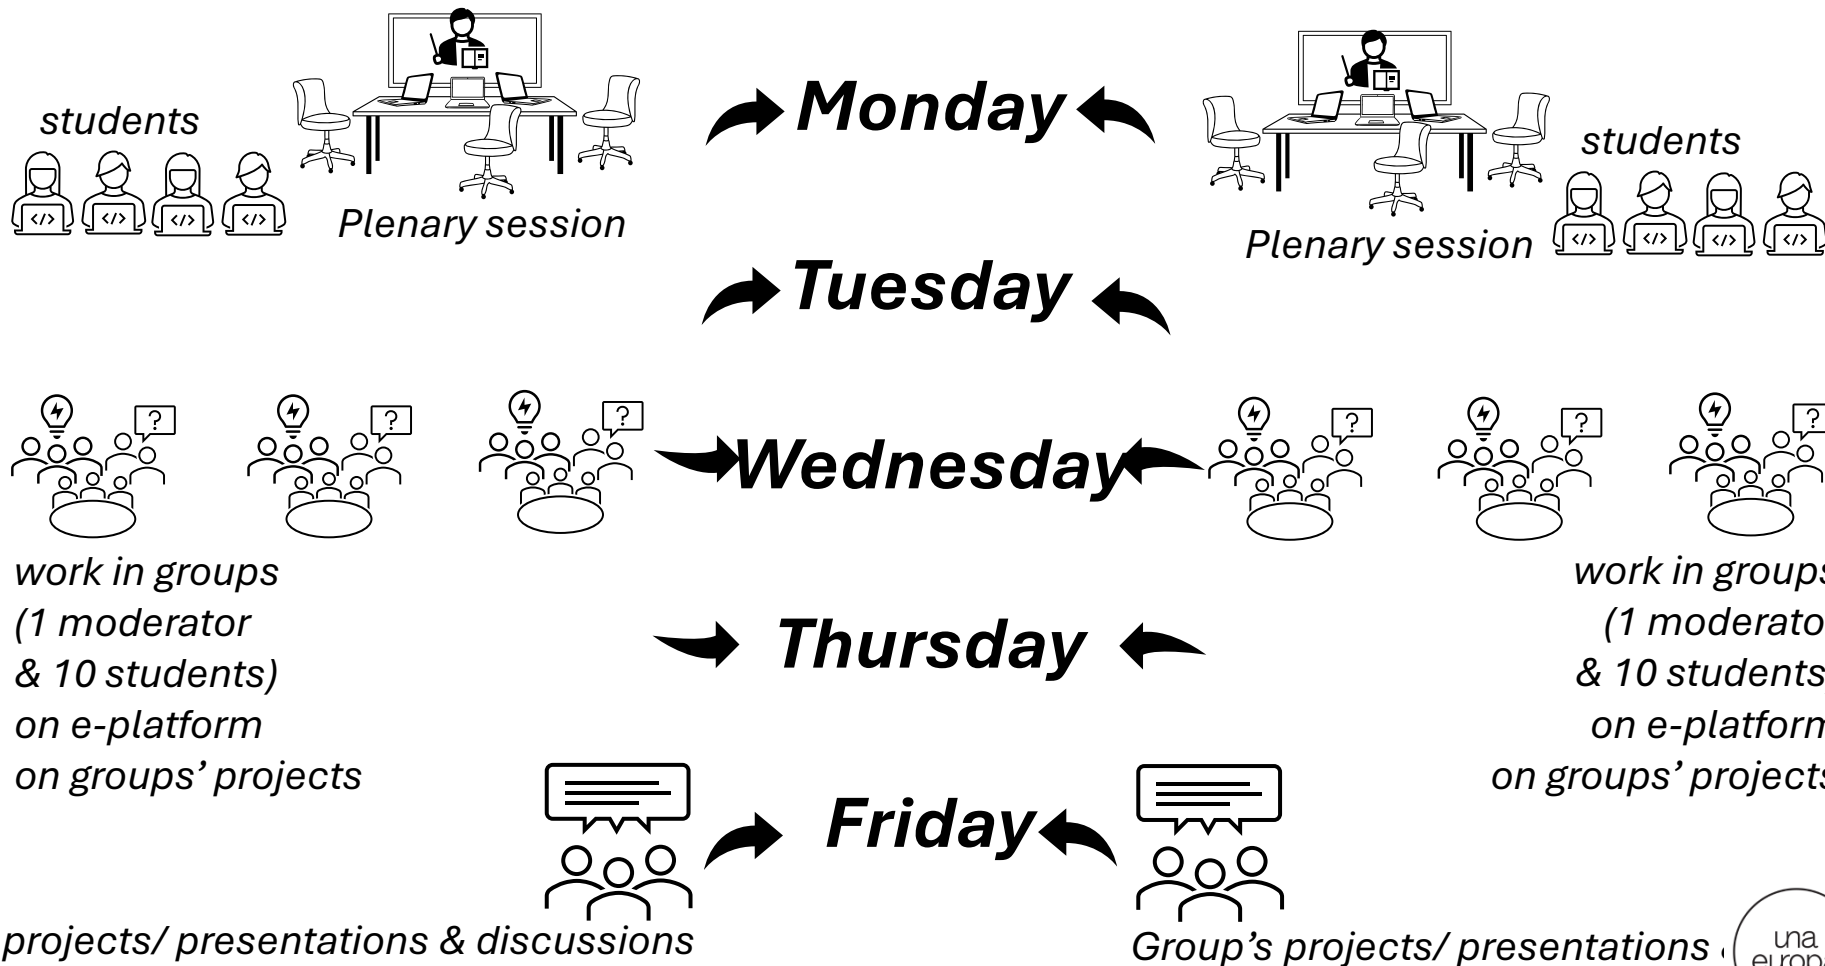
students

Plenary session

Monday

students

Plenary session

Tuesday

Wednesday

work in groups (1 moderator & 10 students) on e-platform on groups' projects

Thursday

work in groups (1 moderato & 10 students on e-platform on groups' projects

Friday

projects/ presentations & discussions

Group's projects/ presentations

una europa